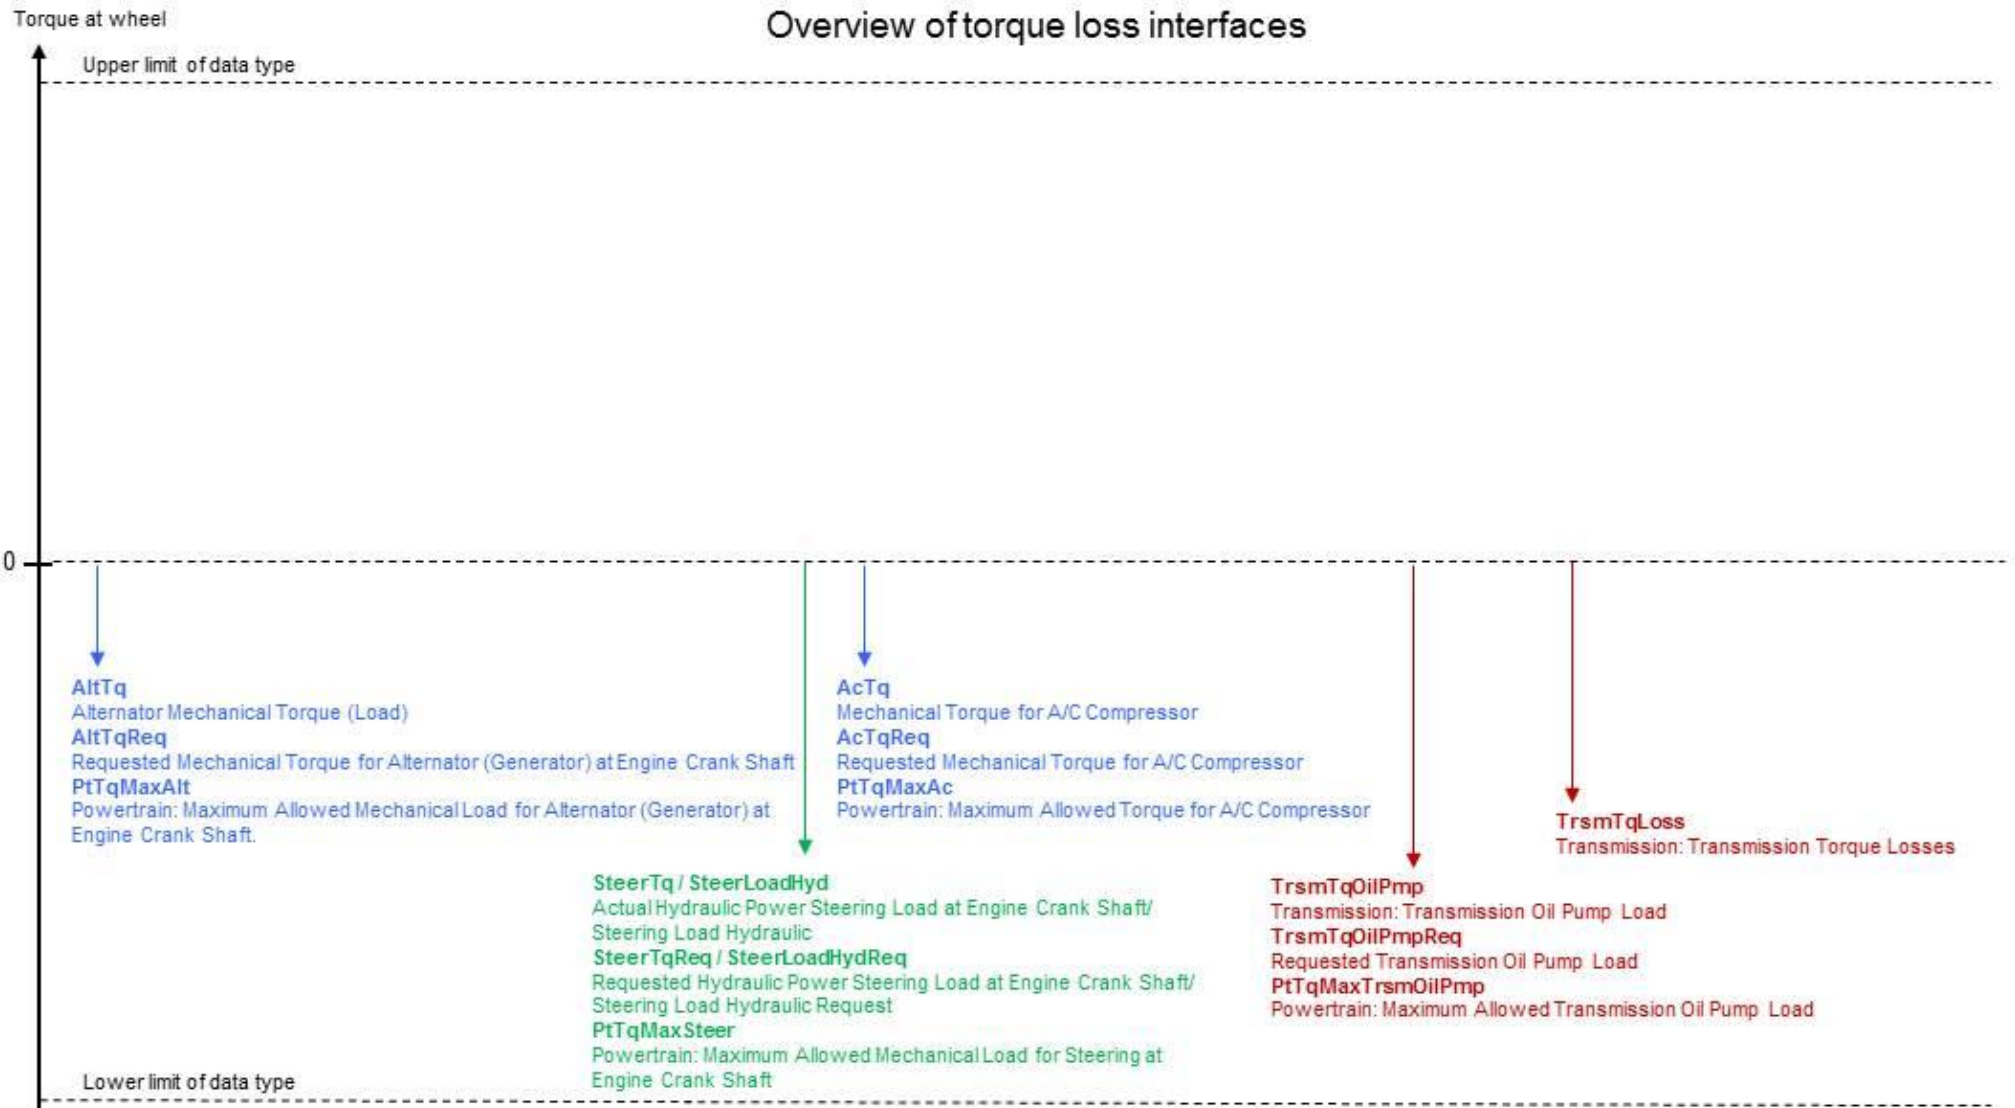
Torque at wheel

Overview of torque loss interfaces

Upper limit of data type

0

AltTq
Alternator Mechanical Torque (Load)
AltTqReq
Requested Mechanical Torque for Alternator (Generator) at Engine Crank Shaft
PtTqMaxAlt
Powertrain: Maximum Allowed Mechanical Load for Alternator (Generator) at Engine Crank Shaft.

AcTq
Mechanical Torque for A/C Compressor
AcTqReq
Requested Mechanical Torque for A/C Compressor
PtTqMaxAc
Powertrain: Maximum Allowed Torque for A/C Compressor

TrsmTqLoss
Transmission: Transmission Torque Losses

SteerTq / SteerLoadHyd
Actual Hydraulic Power Steering Load at Engine Crank Shaft/ Steering Load Hydraulic
SteerTqReq / SteerLoadHydReq
Requested Hydraulic Power Steering Load at Engine Crank Shaft/ Steering Load Hydraulic Request
PtTqMaxSteer
Powertrain: Maximum Allowed Mechanical Load for Steering at Engine Crank Shaft

TrsmTqOilPmp
Transmission: Transmission Oil Pump Load
TrsmTqOilPmpReq
Requested Transmission Oil Pump Load
PtTqMaxTrsmOilPmp
Powertrain: Maximum Allowed Transmission Oil Pump Load

Lower limit of data type